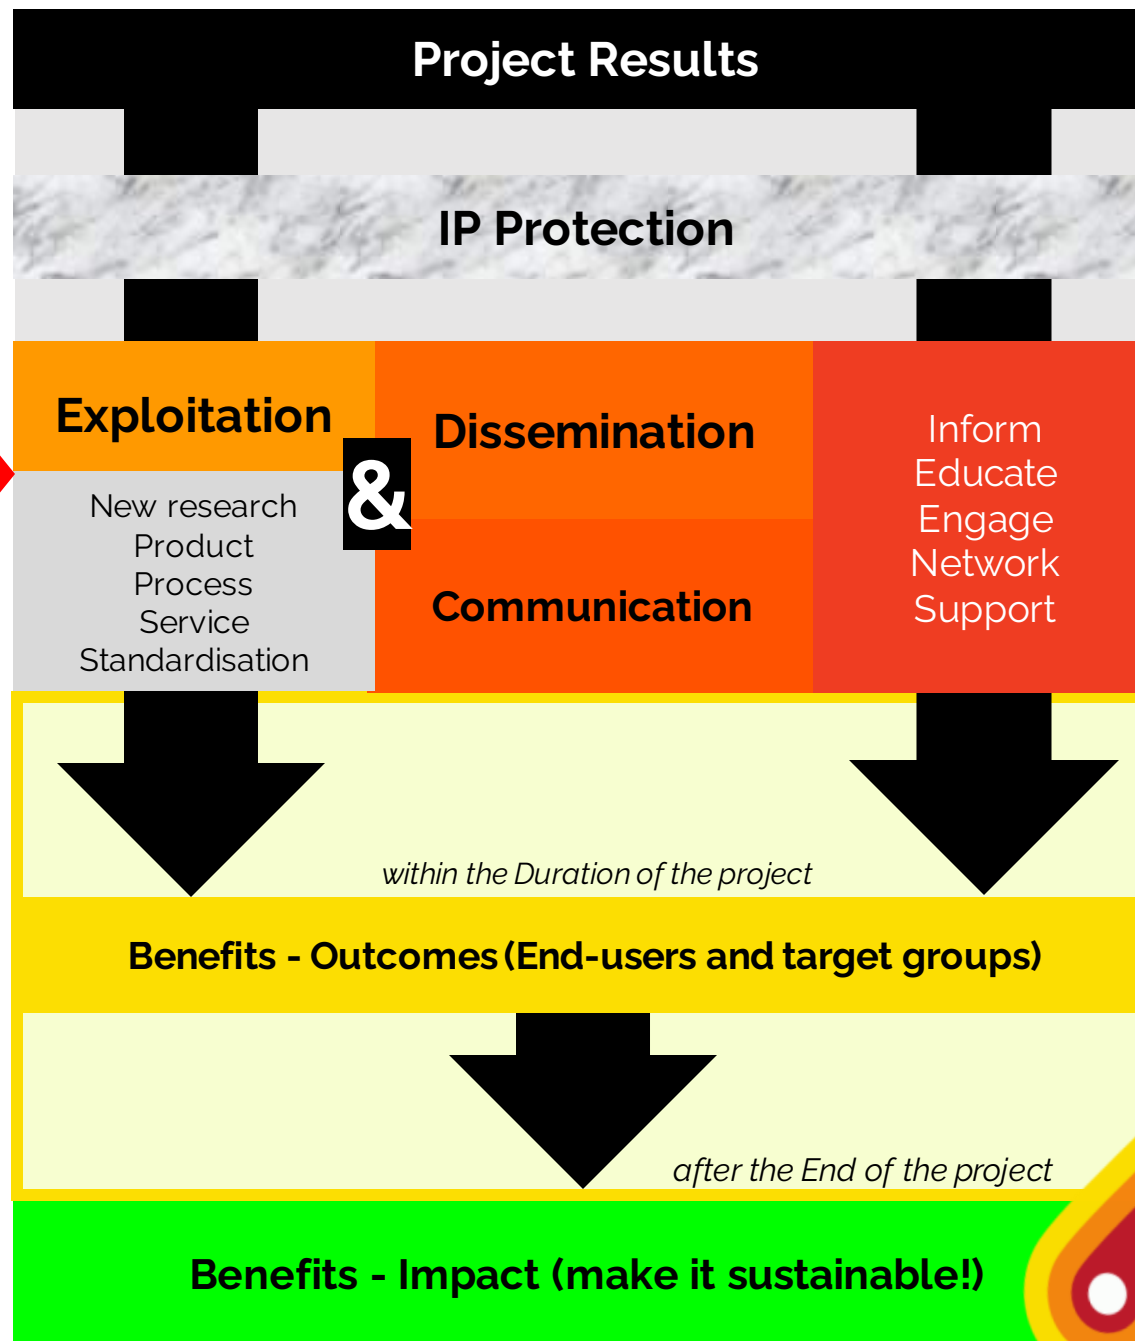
Project Results

IP Protection

Exploitation

New research
Product
Process
Service
Standardisation

&

Dissemination

Communication

Inform
Educate
Engage
Network
Support

within the Duration of the project

Benefits - Outcomes (End-users and target groups)

after the End of the project

Benefits - Impact (make it sustainable!)